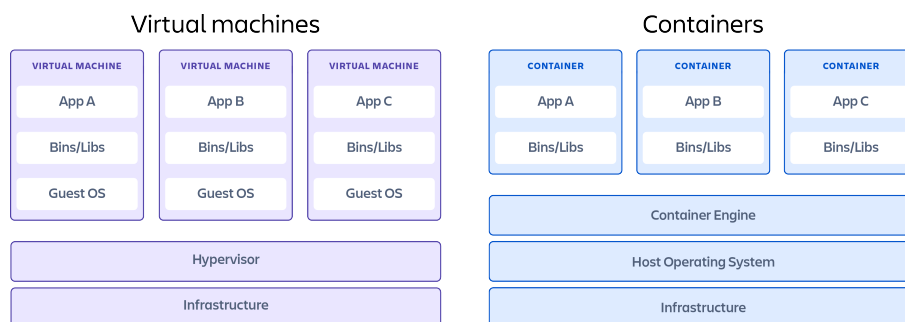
Virtual machines

VIRTUAL MACHINE
App A
Bins/Libs
Guest OS

VIRTUAL MACHINE
App B
Bins/Libs
Guest OS

VIRTUAL MACHINE
App C
Bins/Libs
Guest OS

Hypervisor

Infrastructure

Containers

CONTAINER
App A
Bins/Libs

CONTAINER
App B
Bins/Libs

CONTAINER
App C
Bins/Libs

Container Engine

Host Operating System

Infrastructure